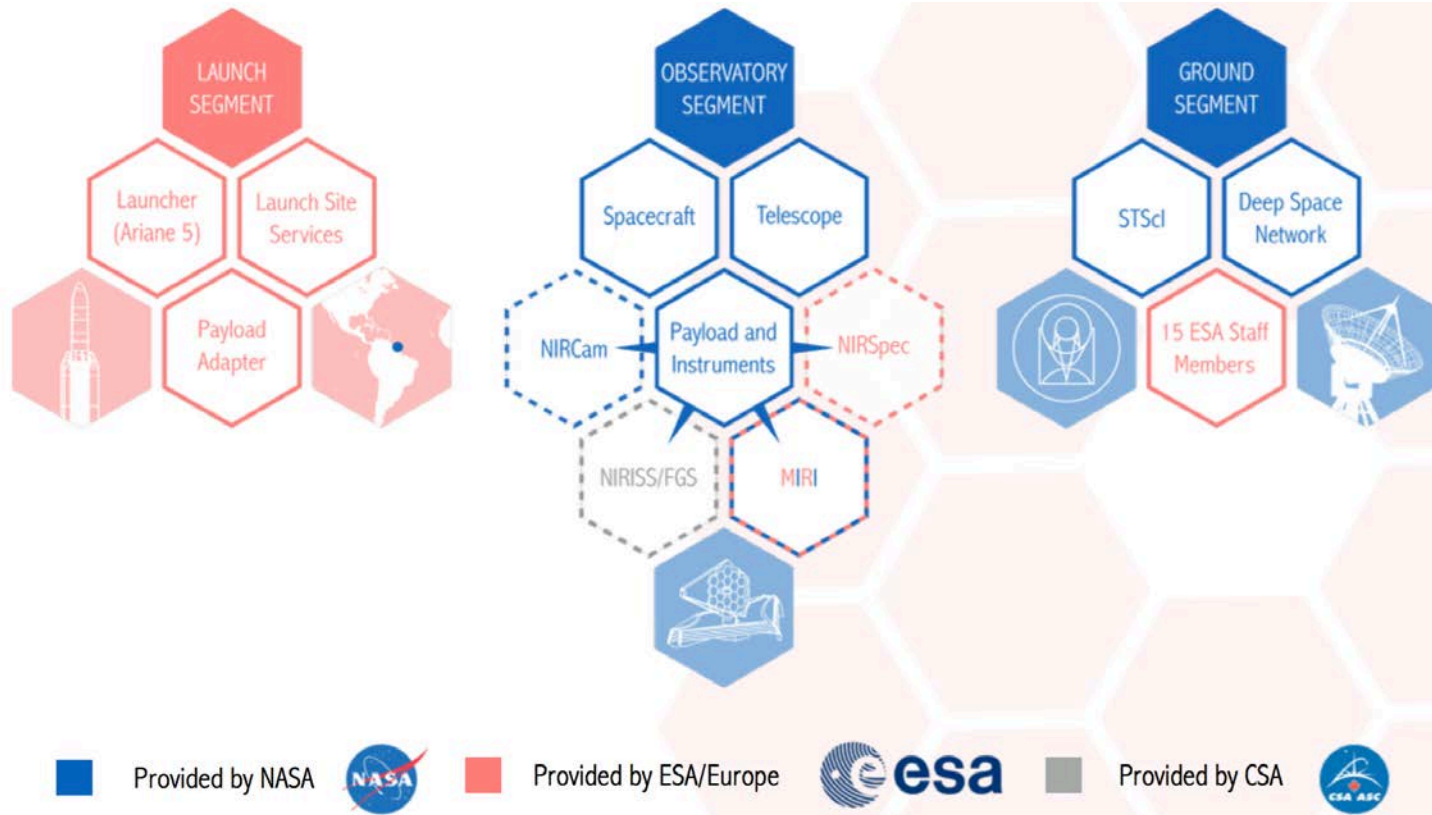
LAUNCH SEGMENT

Launcher (Ariane 5)

Launch Site Services

Payload Adapter

OBSERVATORY SEGMENT

Spacecraft

Telescope

NIRCam

Payload and Instruments

NIRSpec

NIRISS/FGS

MIRI

GROUND SEGMENT

STScI

Deep Space Network

15 ESA Staff Members

Provided by NASA NASA Provided by ESA/Europe esa Provided by CSA CSA ASC